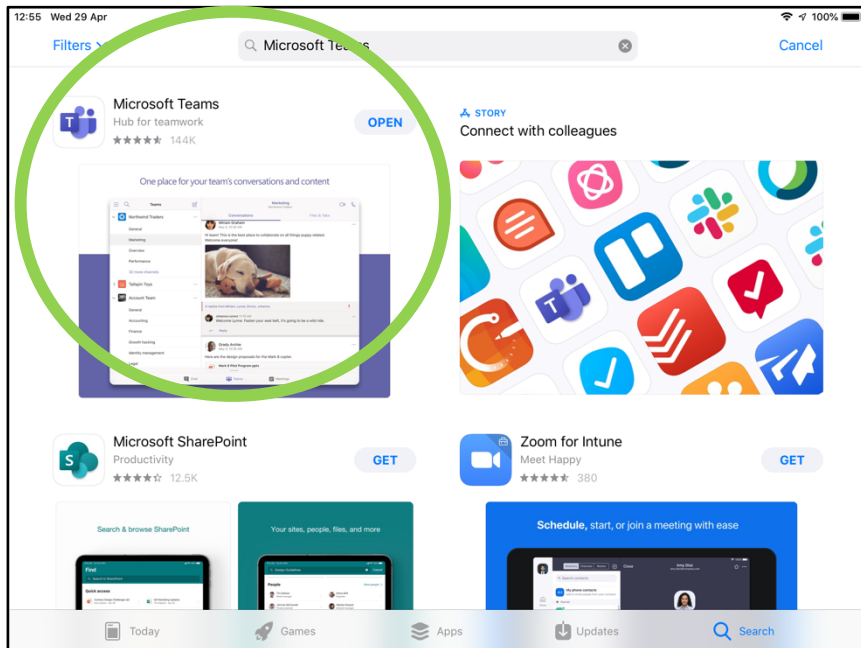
12:55 Wed 29 Apr

100%

Filters

Microsoft Teams

Cancel

Microsoft Teams
Hub for teamwork
144K

OPEN

One place for your team's conversations and content

Teams

Northwind Traders

General

Marketing

Overview

Performance

Tailspin Toys

Account Team

General

Accounting

Finance

Growth hacking

Identity management

Marketing

Conversations

Files & Tabs

STORY
Connect with colleagues

Microsoft SharePoint
Productivity
12.5K

GET

Zoom for Intune
Meet Happy
380

GET

Search & browse SharePoint

Find

Quick access

Your sites, people, files, and more

People

Schedule, start, or join a meeting with ease

Today

Games

Apps

Updates

Search